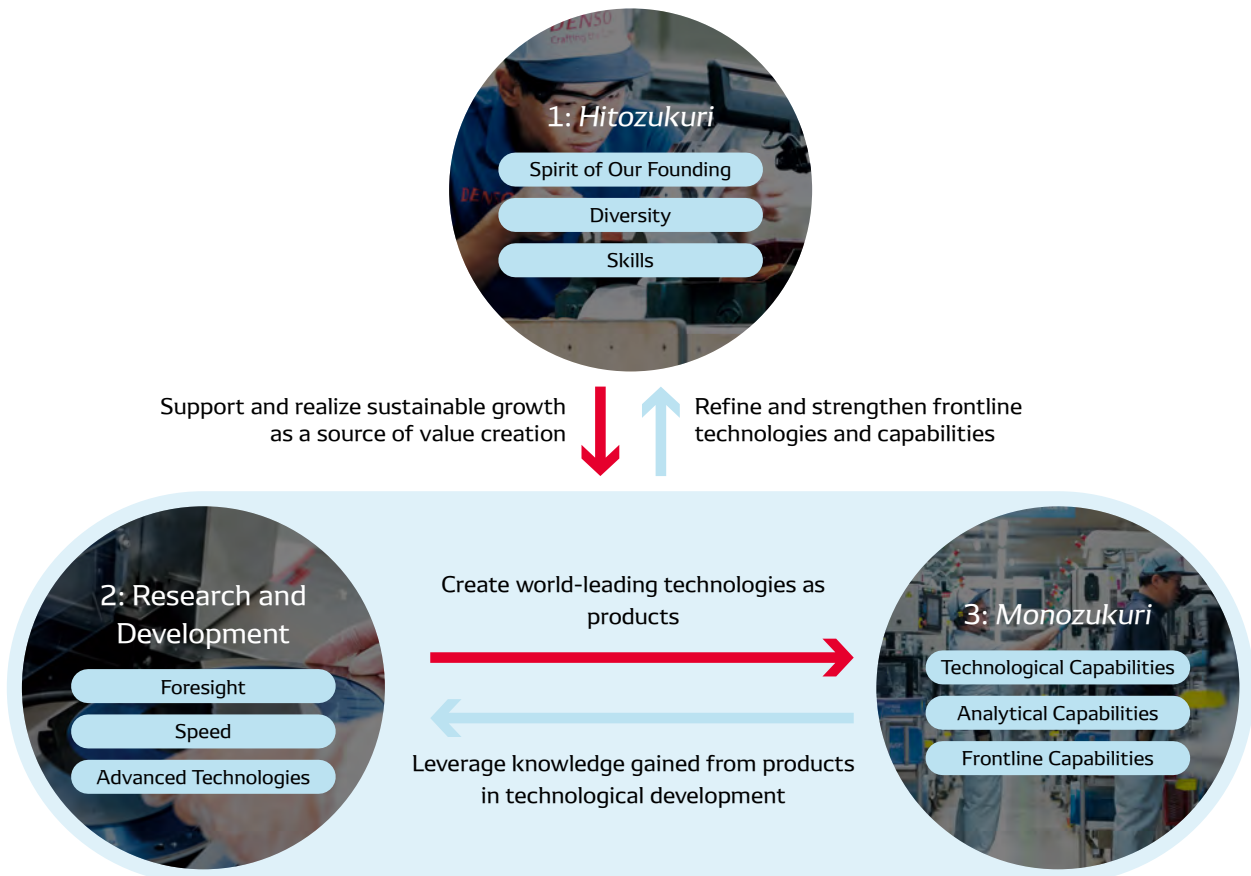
DENSO
Crafting the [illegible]

1: Hitozukuri
Spirit of Our Founding
Diversity
Skills

Support and realize sustainable growth as a source of value creation

Refine and strengthen frontline technologies and capabilities

2: Research and Development
Foresight
Speed
Advanced Technologies

Create world-leading technologies as products

Leverage knowledge gained from products in technological development

3: Monozukuri
Technological Capabilities
Analytical Capabilities
Frontline Capabilities